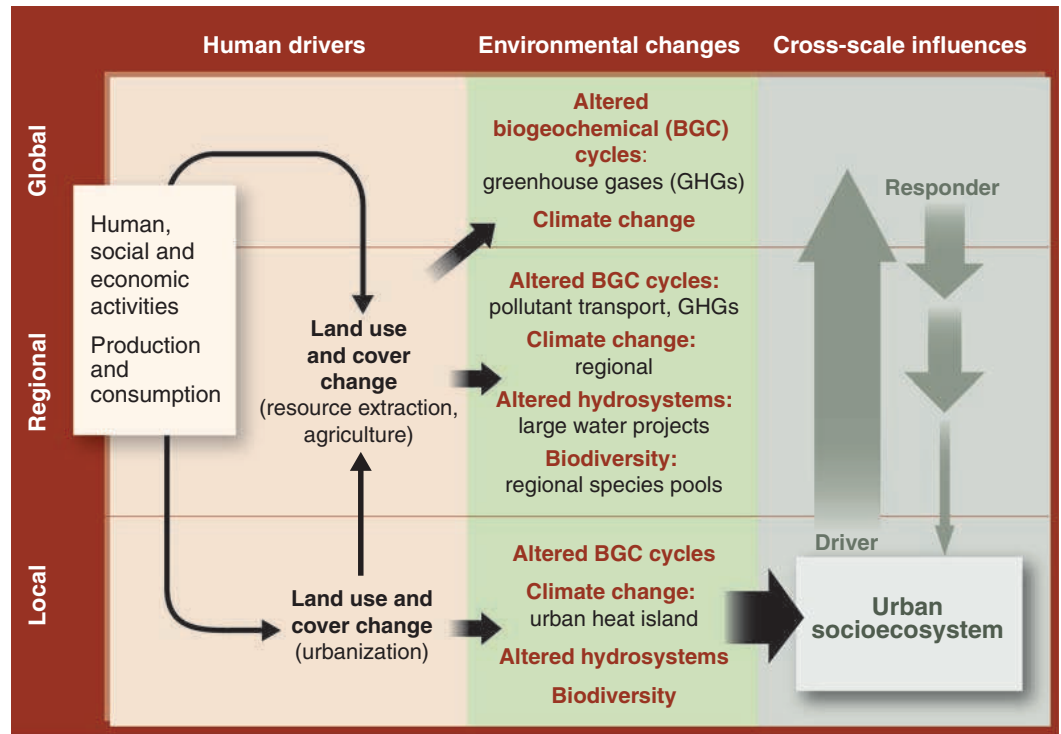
Human drivers

Environmental changes

Cross-scale influences

Global

Regional

Local

Human, social and economic activities

Production and consumption

Land use and cover change (resource extraction, agriculture)

Land use and cover change (urbanization)

Altered biogeochemical (BGC) cycles: greenhouse gases (GHGs)

Climate change

Altered BGC cycles: pollutant transport, GHGs

Climate change: regional

Altered hydrosystems: large water projects

Biodiversity: regional species pools

Altered BGC cycles

Climate change: urban heat island

Altered hydrosystems

Biodiversity

Responder

Driver

Urban socioecosystem